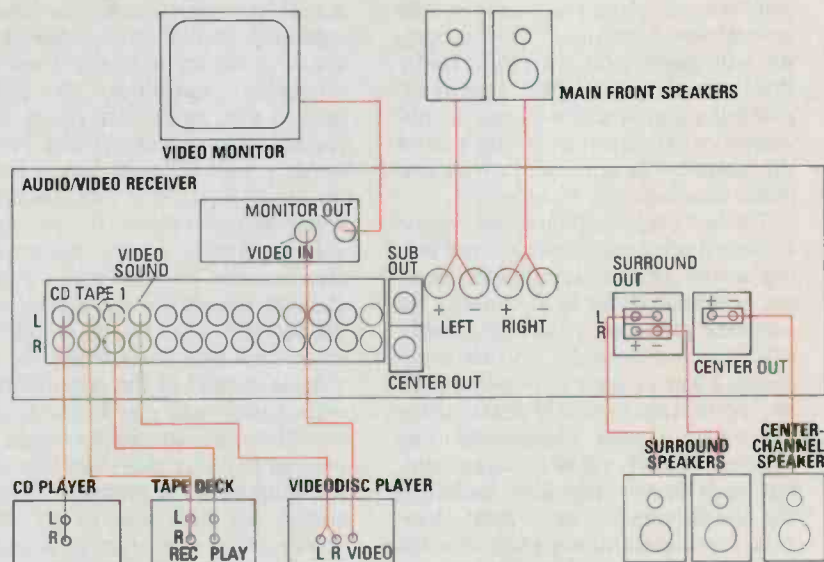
MAIN FRONT SPEAKERS

VIDEO MONITOR

AUDIO/VIDEO RECEIVER

MONITOR OUT

VIDEO IN

VIDEO SOUND

CD TAPE 1

L

R

SUB OUT

+ −

LEFT

+ −

RIGHT

CENTER OUT

SURROUND OUT

L

R

− −

+ −

+ −

CENTER OUT

SURROUND SPEAKERS

CENTER-CHANNEL SPEAKER

CD PLAYER

L

R

TAPE DECK

L

R

REC PLAY

VIDEODISC PLAYER

L R VIDEO